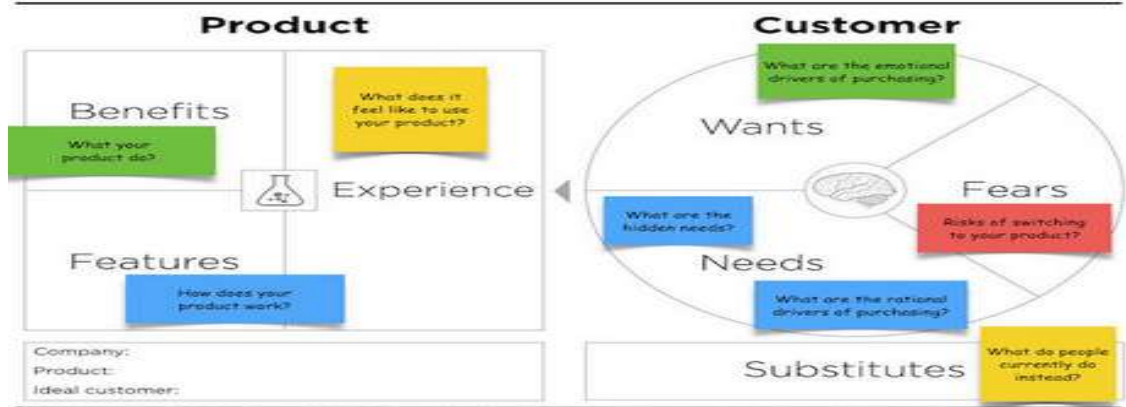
Product

Benefits

What your product do?

What does it feel like to use your product?

Experience

Features

How does your product work?

Company:
Product:
Ideal customer:

Customer

What are the emotional drivers of purchasing?

Wants

Fears

Risks of switching to your product?

What are the hidden needs?

Needs

What are the rational drivers of purchasing?

Substitutes

What do people currently do instead?